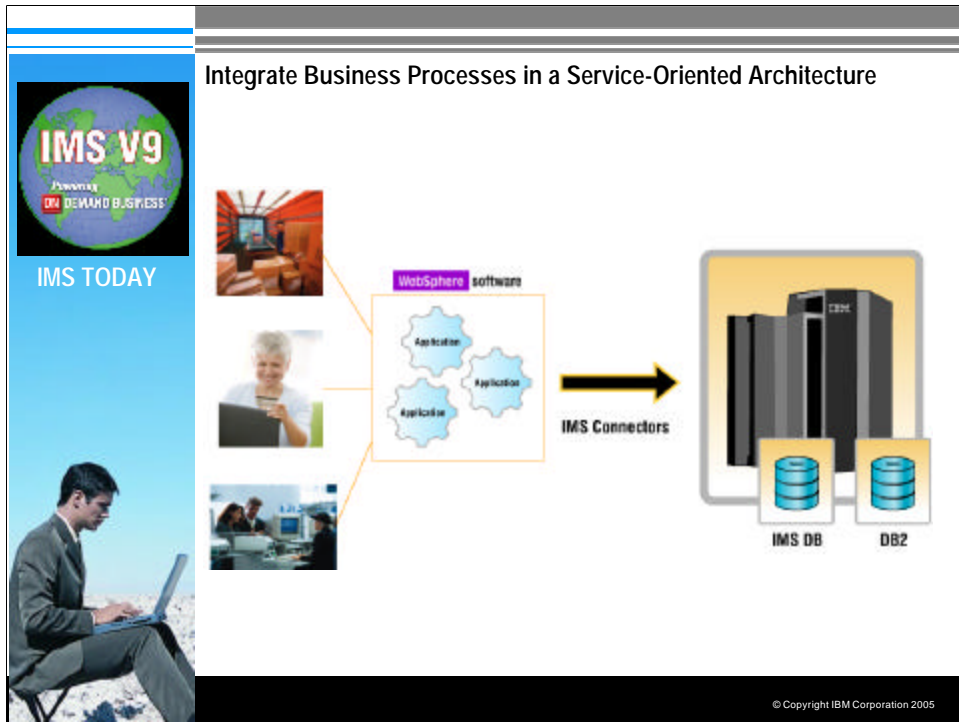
IMS V9
Powering
ON DEMAND BUSINESS

IMS TODAY

Integrate Business Processes in a Service-Oriented Architecture

WebSphere software

Application
Application
Application

IMS Connectors

IBM

IMS DB
DB2

© Copyright IBM Corporation 2005